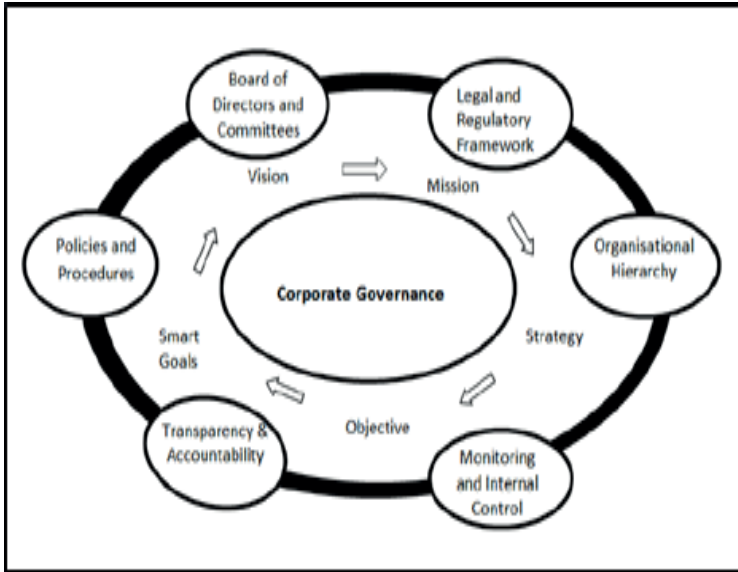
Board of Directors and Committees

Legal and Regulatory Framework

Vision

Mission

Policies and Procedures

Organisational Hierarchy

Corporate Governance

Smart Goals

Strategy

Objective

Transparency & Accountability

Monitoring and Internal Control